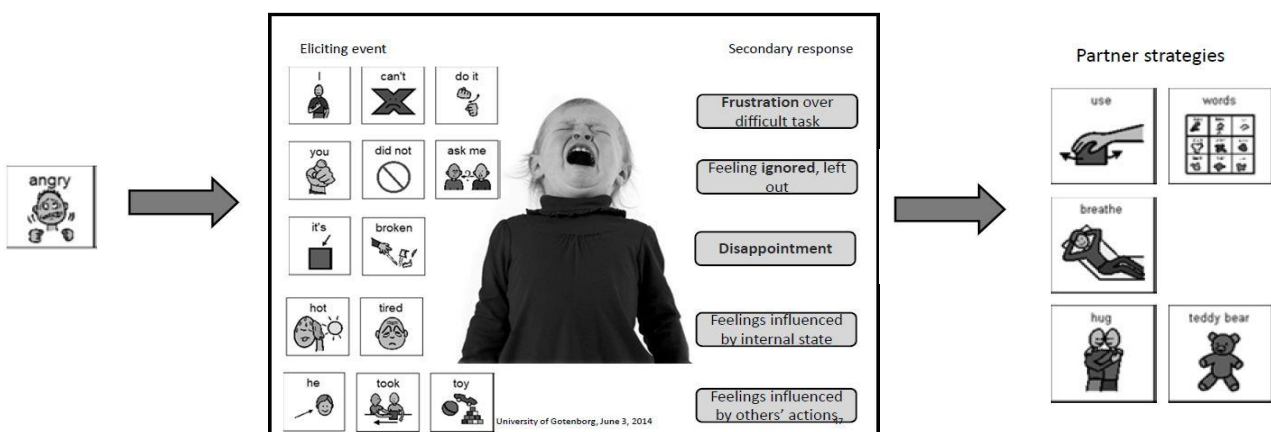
angry

Eliciting event

Secondary response

I

can't

do it

Frustration over difficult task

you

did not

ask me

Feeling ignored, left out

it's

broken

Disappointment

hot

tired

Feelings influenced by internal state

he

took

toy

University of Gotenborg, June 3, 2014

Feelings influenced by others' actions,

Partner strategies

use

words

breathe

hug

teddy bear